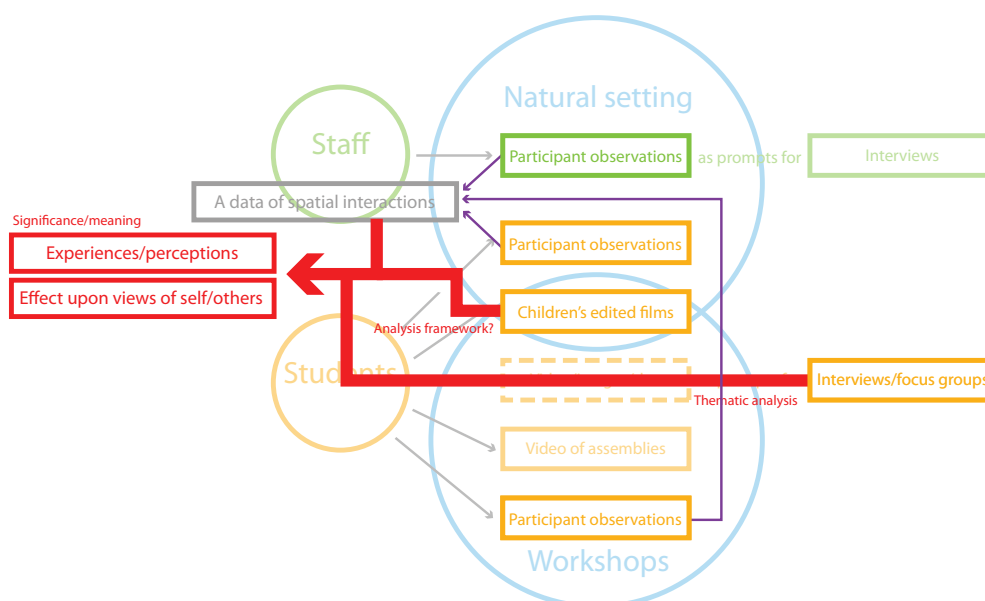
Natural setting

Staff

Participant observations

as prompts for

Interviews

A data of spatial interactions

Significance/meaning

Experiences/perceptions

Effect upon views of self/others

Participant observations

Children's edited films

Analysis framework?

Students

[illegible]

Interviews/focus groups

Thematic analysis

Video of assemblies

Participant observations

Workshops